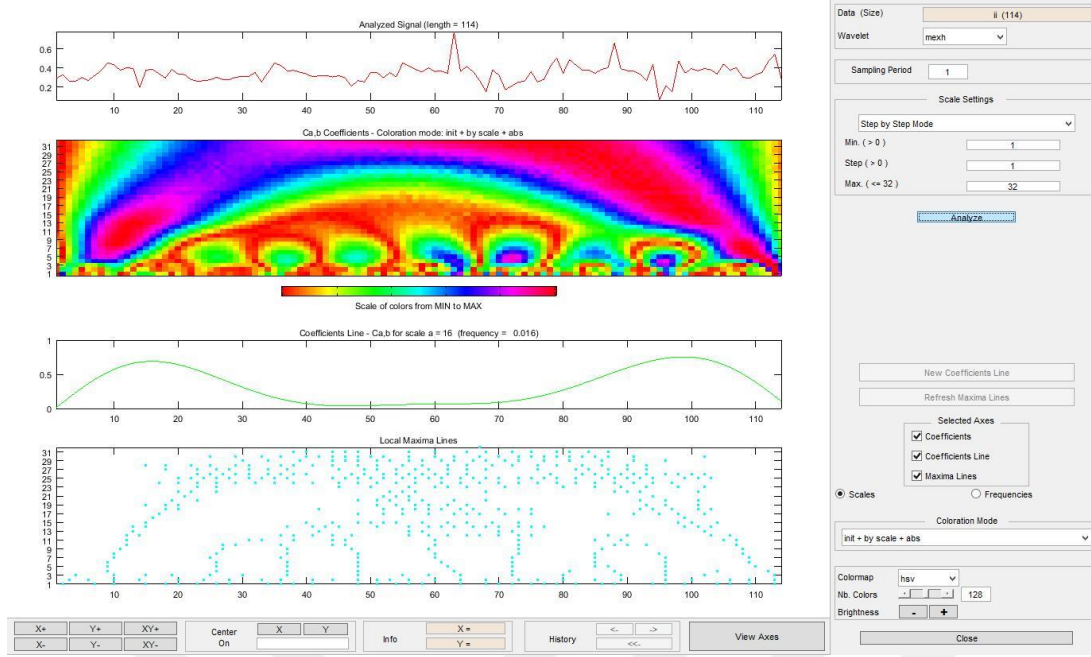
Analyzed Signal (length = 114)
0.6
0.4
0.2
10 20 30 40 50 60 70 80 90 100 110

Ca,b Coefficients - Coloration mode: init + by scale + abs
31 29 27 25 23 21 19 17 15 13 11 9 7 5 3 1

Scale of colors from MIN to MAX

Coefficients Line - Ca,b for scale a = 16 (frequency = 0.016)
1
0.5
0
10 20 30 40 50 60 70 80 90 100 110

Local Maxima Lines
31 29 27 25 23 21 19 17 15 13 11 9 7 5 3 1
10 20 30 40 50 60 70 80 90 100 110

X+ Y+ XY+
X- Y- XY-
Center On
X Y
Info
X =
Y =
History
<- ->
<<-
View Axes

Data (Size)
ii (114)
Wavelet
mexh
Sampling Period
1
Scale Settings
Step by Step Mode
Min. ( > 0 )
1
Step ( > 0 )
1
Max. ( <= 32 )
32
Analyze
New Coefficients Line
Refresh Maxima Lines
Selected Axes
Coefficients
Coefficients Line
Maxima Lines
Scales
Frequencies
Coloration Mode
init + by scale + abs
Colormap
hsv
Nb. Colors
128
Brightness
-
+
Close